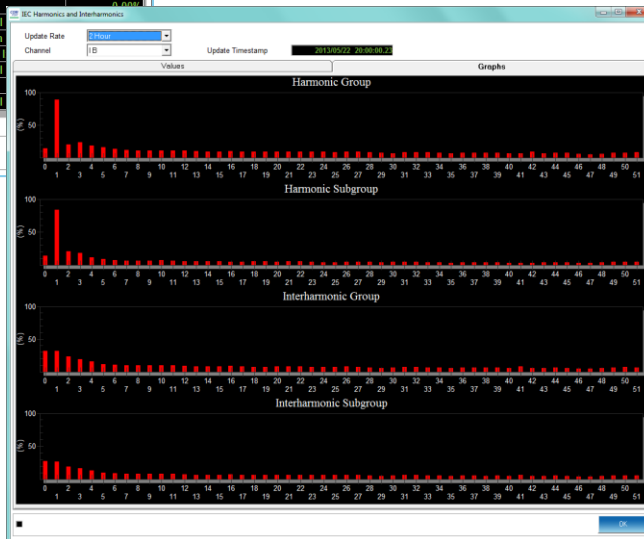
IEC Harmonics and Interharmonics

Update Rate 2 Hour
Channel IB
Update Timestamp 2013/05/22 20:00:00.23

Values
Graphs

Harmonic Group
100
(%)
50
0 1 2 3 4 5 6 7 8 9 10 11 12 13 14 15 16 17 18 19 20 21 22 23 24 25 26 27 28 29 30 31 32 33 34 35 36 37 38 39 40 41 42 43 44 45 46 47 48 49 50 51

Harmonic Subgroup
100
(%)
50
0 1 2 3 4 5 6 7 8 9 10 11 12 13 14 15 16 17 18 19 20 21 22 23 24 25 26 27 28 29 30 31 32 33 34 35 36 37 38 39 40 41 42 43 44 45 46 47 48 49 50 51

Interharmonic Group
100
(%)
50
0 1 2 3 4 5 6 7 8 9 10 11 12 13 14 15 16 17 18 19 20 21 22 23 24 25 26 27 28 29 30 31 32 33 34 35 36 37 38 39 40 41 42 43 44 45 46 47 48 49 50 51

Interharmonic Subgroup
100
(%)
50
0 1 2 3 4 5 6 7 8 9 10 11 12 13 14 15 16 17 18 19 20 21 22 23 24 25 26 27 28 29 30 31 32 33 34 35 36 37 38 39 40 41 42 43 44 45 46 47 48 49 50 51

OK